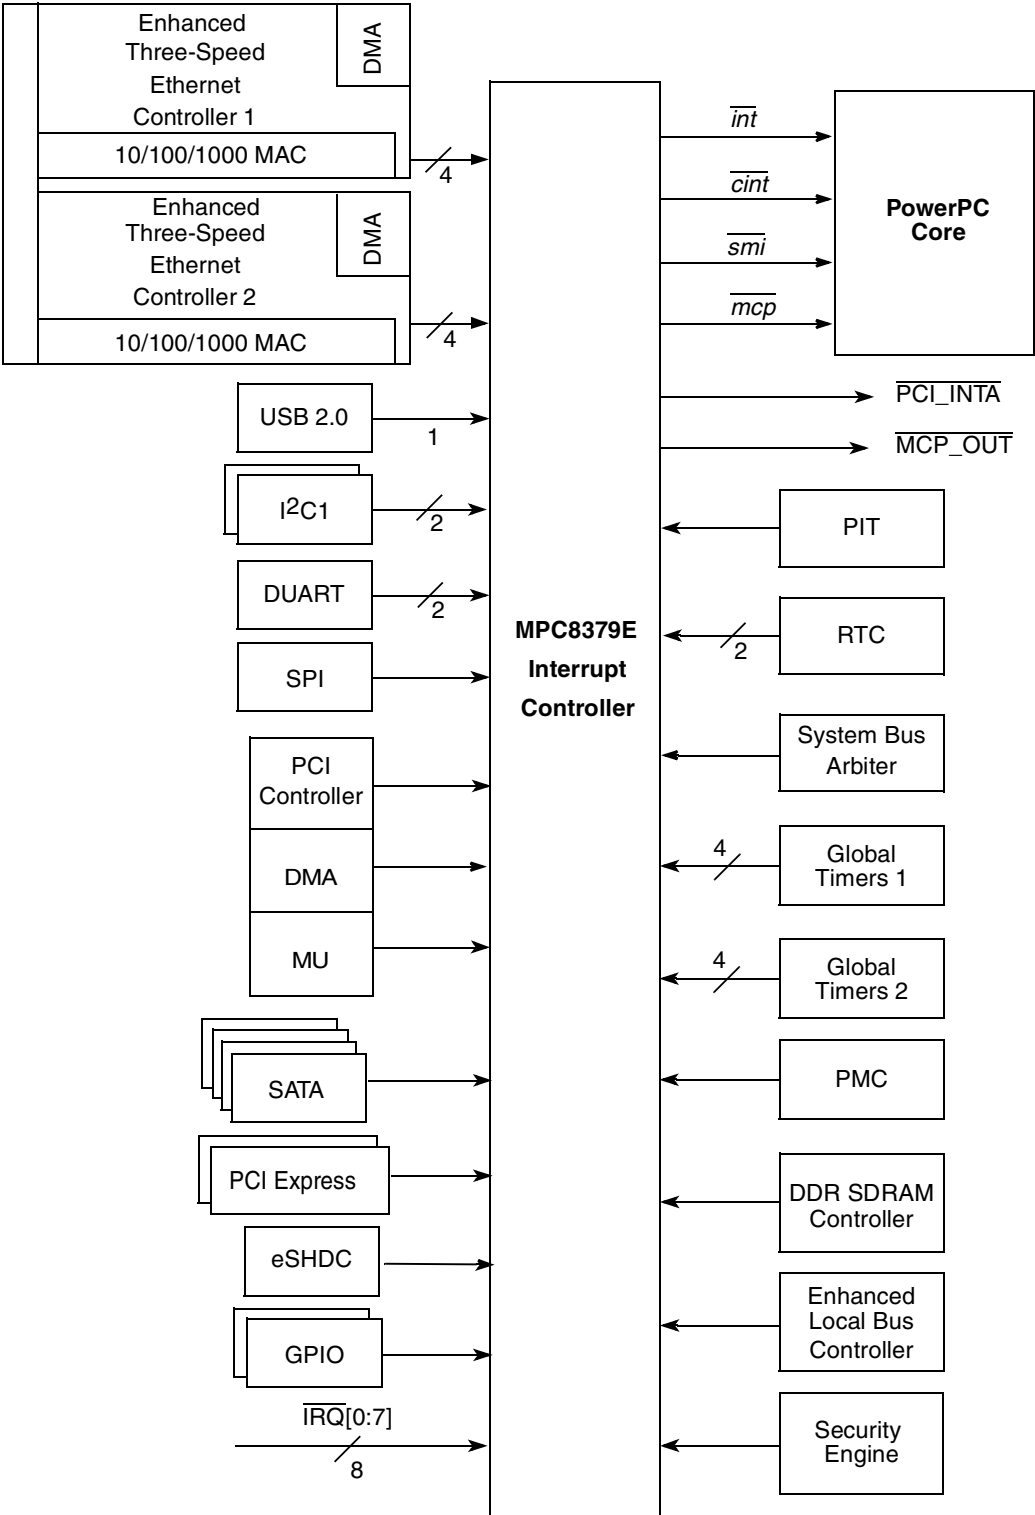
Enhanced Three-Speed Ethernet Controller 1

DMA

10/100/1000 MAC

4

Enhanced Three-Speed Ethernet Controller 2

DMA

10/100/1000 MAC

4

USB 2.0

1

I$^2$C1

2

DUART

2

SPI

PCI Controller

DMA

MU

SATA

PCI Express

eSHDC

GPIO

$\overline{IRQ}$[0:7]

8

MPC8379E Interrupt Controller

$\overline{int}$

$\overline{cint}$

$\overline{smi}$

$\overline{mcp}$

PowerPC Core

$\overline{PCI\_INTA}$

$\overline{MCP\_OUT}$

PIT

2

RTC

System Bus Arbiter

4

Global Timers 1

4

Global Timers 2

PMC

DDR SDRAM Controller

Enhanced Local Bus Controller

Security Engine